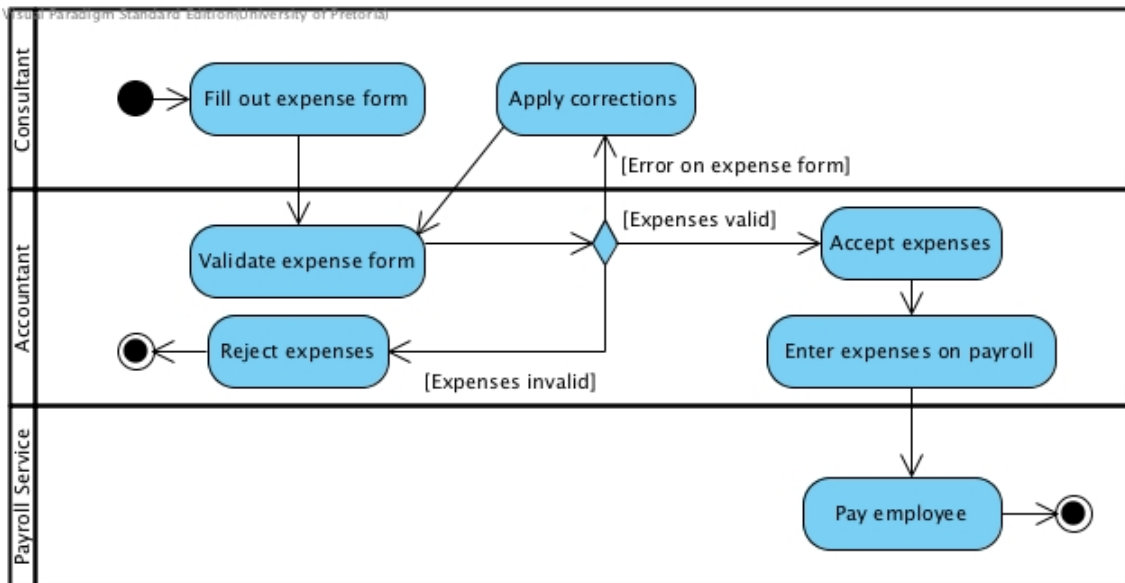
Visual Paradigm Standard Edition(University of Pretoria)

Consultant

Fill out expense form

Apply corrections

[Error on expense form]

Accountant

Validate expense form

[Expenses valid]

Accept expenses

Reject expenses

[Expenses invalid]

Enter expenses on payroll

Payroll Service

Pay employee